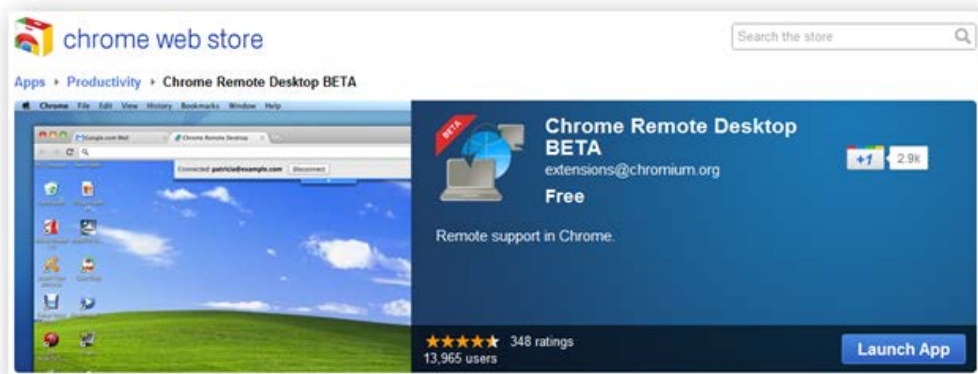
chrome web store

Search the store

Apps ▸ Productivity ▸ Chrome Remote Desktop BETA

Chrome File Edit View History Bookmarks Window Help

Chrome Remote Desktop

Connected: patricia@example.com Disconnect

BETA

Chrome Remote Desktop BETA

extensions@chromium.org

Free

+1 2.9k

Remote support in Chrome.

★★★★★ 348 ratings
13,965 users

Launch App